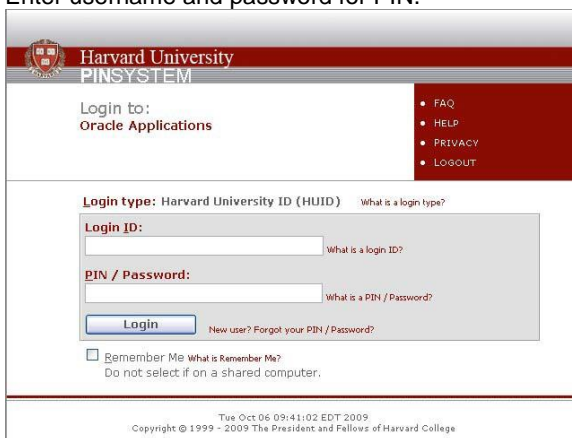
Enter username and password for PIN.

Harvard University
PINSYSTEM

Login to:
Oracle Applications

• FAQ
• HELP
• PRIVACY
• LOGOUT

Login type: Harvard University ID (HUID) What is a login type?

Login ID:

What is a login ID?

PIN / Password:

What is a PIN / Password?

Login

New user? Forgot your PIN / Password?

Remember Me What is Remember Me?
Do not select if on a shared computer.

Tue Oct 06 09:41:02 EDT 2009
Copyright © 1999 - 2009 The President and Fellows of Harvard College